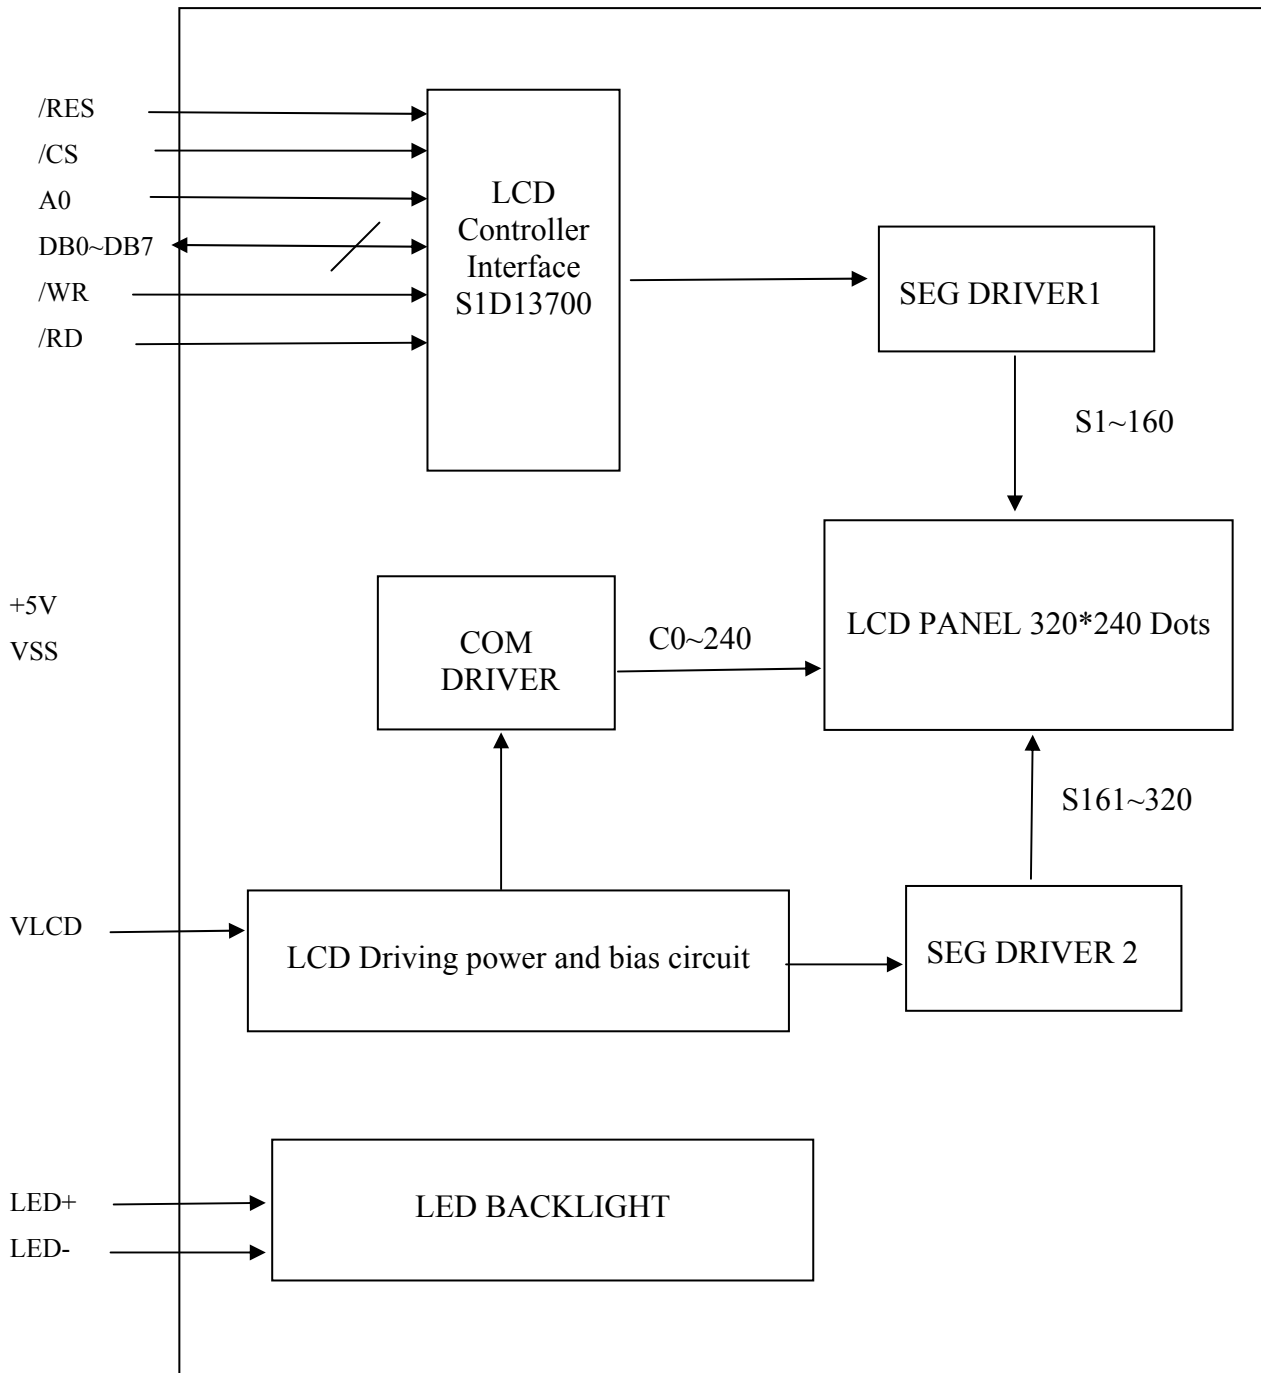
/RES
/CS
A0
DB0~DB7
/WR
/RD

LCD Controller Interface S1D13700

SEG DRIVER1

S1~160

+5V
VSS

COM DRIVER

C0~240

LCD PANEL 320*240 Dots

S161~320

VLCD

LCD Driving power and bias circuit

SEG DRIVER 2

LED+
LED-

LED BACKLIGHT